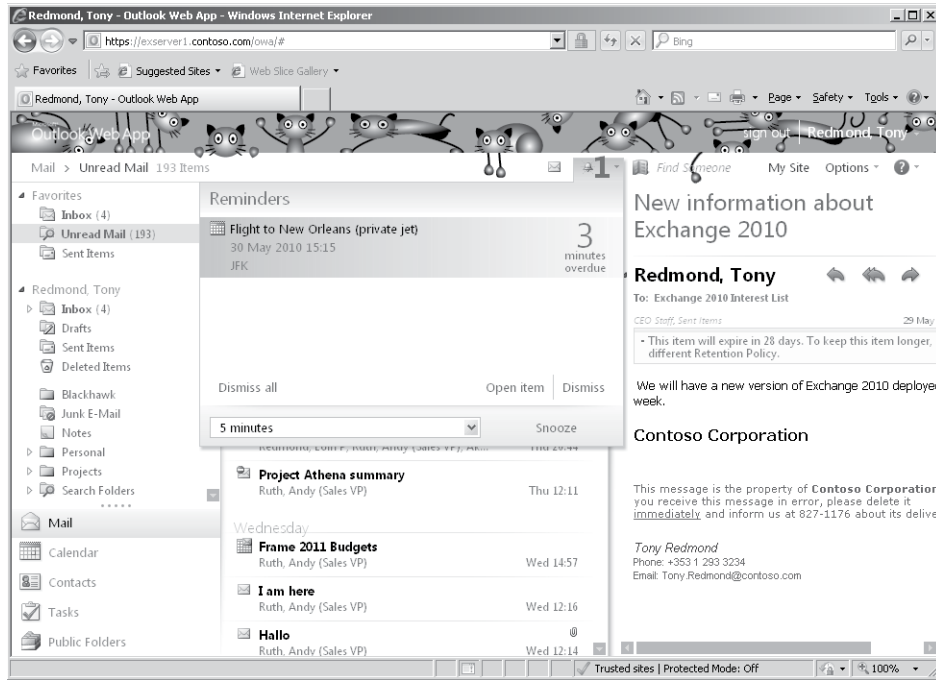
Redmond, Tony - Outlook Web App - Windows Internet Explorer

https://exserver1.contoso.com/owa/#

Bing

Favorites | Suggested Sites ▾ Web Slice Gallery ▾

Redmond, Tony - Outlook Web App

Page ▾ Safety ▾ Tools ▾

Outlook Web App

sign out | Redmond, Tony ▾

Mail > Unread Mail 193 Items

1

Find Someone My Site Options ▾

Favorites
Inbox (4)
Unread Mail (193)
Sent Items

Redmond, Tony
Inbox (4)
Drafts
Sent Items
Deleted Items

Blackhawk
Junk E-Mail
Notes
Personal
Projects
Search Folders

Mail
Calendar
Contacts
Tasks
Public Folders

Reminders

Flight to New Orleans (private jet)
30 May 2010 15:15
JFK
3
minutes overdue

Dismiss all Open item Dismiss

5 minutes Snooze

Redmond, Tom P, Ruth, Andy (Sales VP), Ak... Thu 20:44

Project Athena summary
Ruth, Andy (Sales VP) Thu 12:11

Wednesday

Frame 2011 Budgets
Ruth, Andy (Sales VP) Wed 14:57

I am here
Ruth, Andy (Sales VP) Wed 12:16

Hallo
Ruth, Andy (Sales VP) Wed 12:14

New information about Exchange 2010

Redmond, Tony
To: Exchange 2010 Interest List

CEO Staff, Sent Items 29 May

- This item will expire in 28 days. To keep this item longer, different Retention Policy.

We will have a new version of Exchange 2010 deploye week.

Contoso Corporation

This message is the property of Contoso Corporation you receive this message in error, please delete it immediately and inform us at 827-1176 about its delive

Tony Redmond
Phone: +353 1 293 3234
Email: Tony.Redmond@contoso.com

Trusted sites | Protected Mode: Off

100%